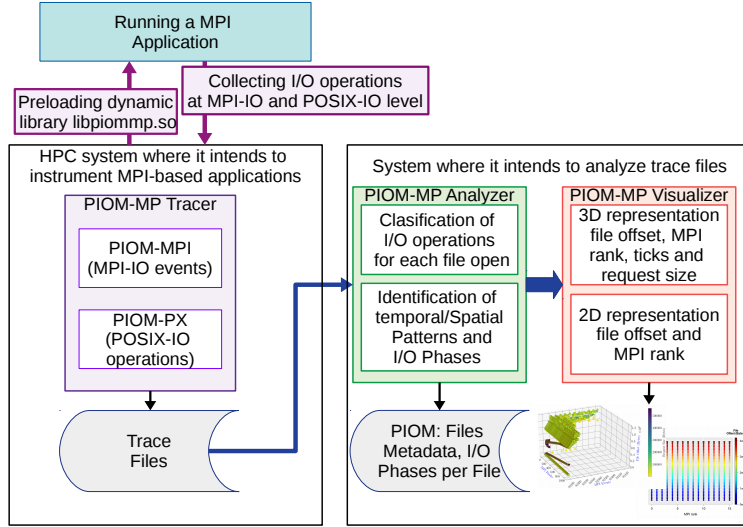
Running a MPI Application

Preloading dynamic library libpiommp.so

Collecting I/O operations at MPI-IO and POSIX-IO level

HPC system where it intends to instrument MPI-based applications

PIOM-MP Tracer

PIOM-MPI (MPI-IO events)

PIOM-PX (POSIX-IO operations)

Trace Files

System where it intends to analyze trace files

PIOM-MP Analyzer

Clasification of I/O operations for each file open

Identification of temporal/Spatial Patterns and I/O Phases

PIOM: Files Metadata, I/O Phases per File

PIOM-MP Visualizer

3D representation file offset, MPI rank, ticks and request size

2D representation file offset and MPI rank

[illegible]